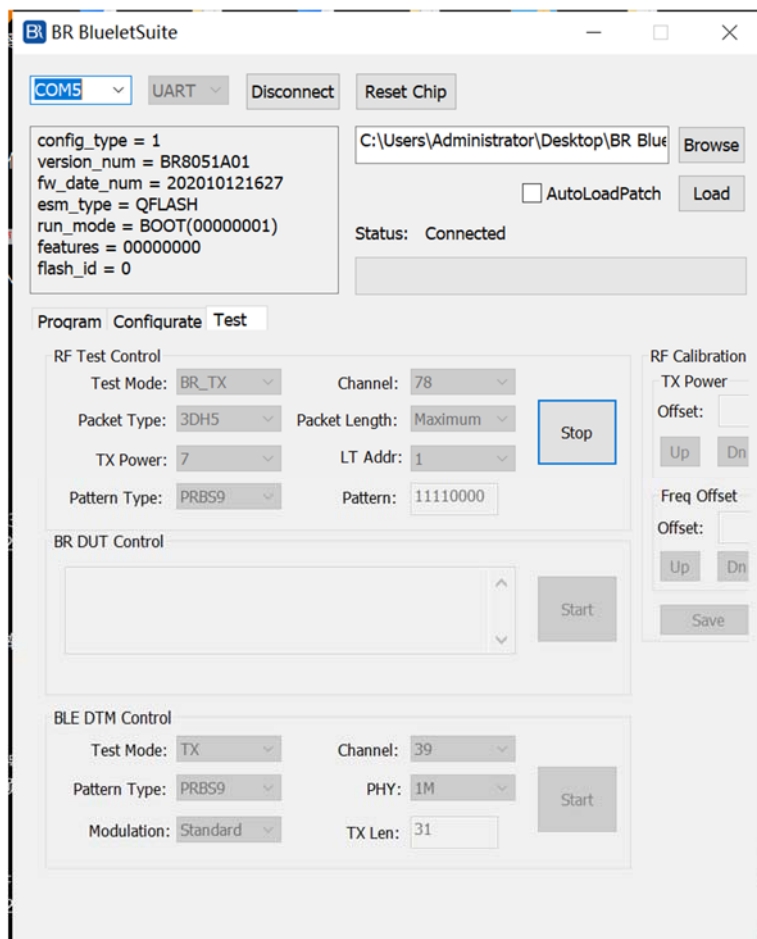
BR BlueletSuite

COM5 UART Disconnect Reset Chip

config_type = 1
version_num = BR8051A01
fw_date_num = 202010121627
esm_type = QFLASH
run_mode = BOOT(00000001)
features = 00000000
flash_id = 0

C:\Users\Administrator\Desktop\BR Blue Browse

AutoLoadPatch Load

Status: Connected

Program Configurate Test

RF Test Control
Test Mode: BR_TX Channel: 78
Packet Type: 3DH5 Packet Length: Maximum
TX Power: 7 LT Addr: 1
Pattern Type: PRBS9 Pattern: 11110000
Stop

RF Calibration
TX Power
Offset:
Up Dn
Freq Offset
Offset:
Up Dn
Save

BR DUT Control
Start

BLE DTM Control
Test Mode: TX Channel: 39
Pattern Type: PRBS9 PHY: 1M
Modulation: Standard TX Len: 31
Start